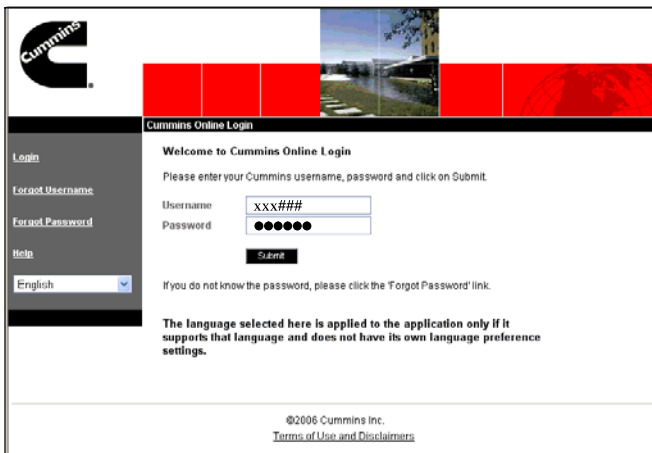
Cummins

Cummins Online Login

Login

Forgot Username

Forgot Password

Help

English

Welcome to Cummins Online Login

Please enter your Cummins username, password and click on Submit.

Username xxx###

Password ●●●●●●

Submit

If you do not know the password, please click the 'Forgot Password' link.

The language selected here is applied to the application only if it supports that language and does not have its own language preference settings.

©2006 Cummins Inc.

Terms of Use and Disclaimers